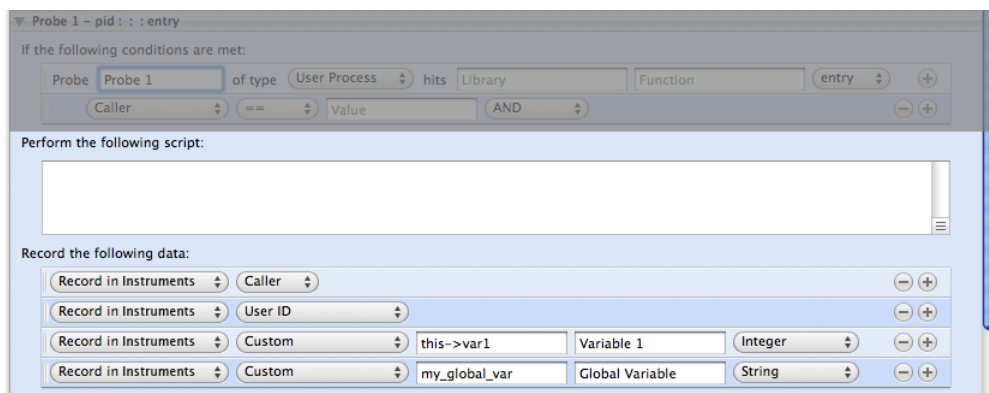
Probe 1 - pid : : : entry

If the following conditions are met:

Probe Probe 1 of type User Process hits Library Function entry

Caller == Value AND

Perform the following script:

Record the following data:

| | | | | |
|---|---|---|---|---|
| Record in Instruments | Caller | | | |
| Record in Instruments | User ID | | | |
| Record in Instruments | Custom | this->var1 | Variable 1 | Integer |
| Record in Instruments | Custom | my_global_var | Global Variable | String |